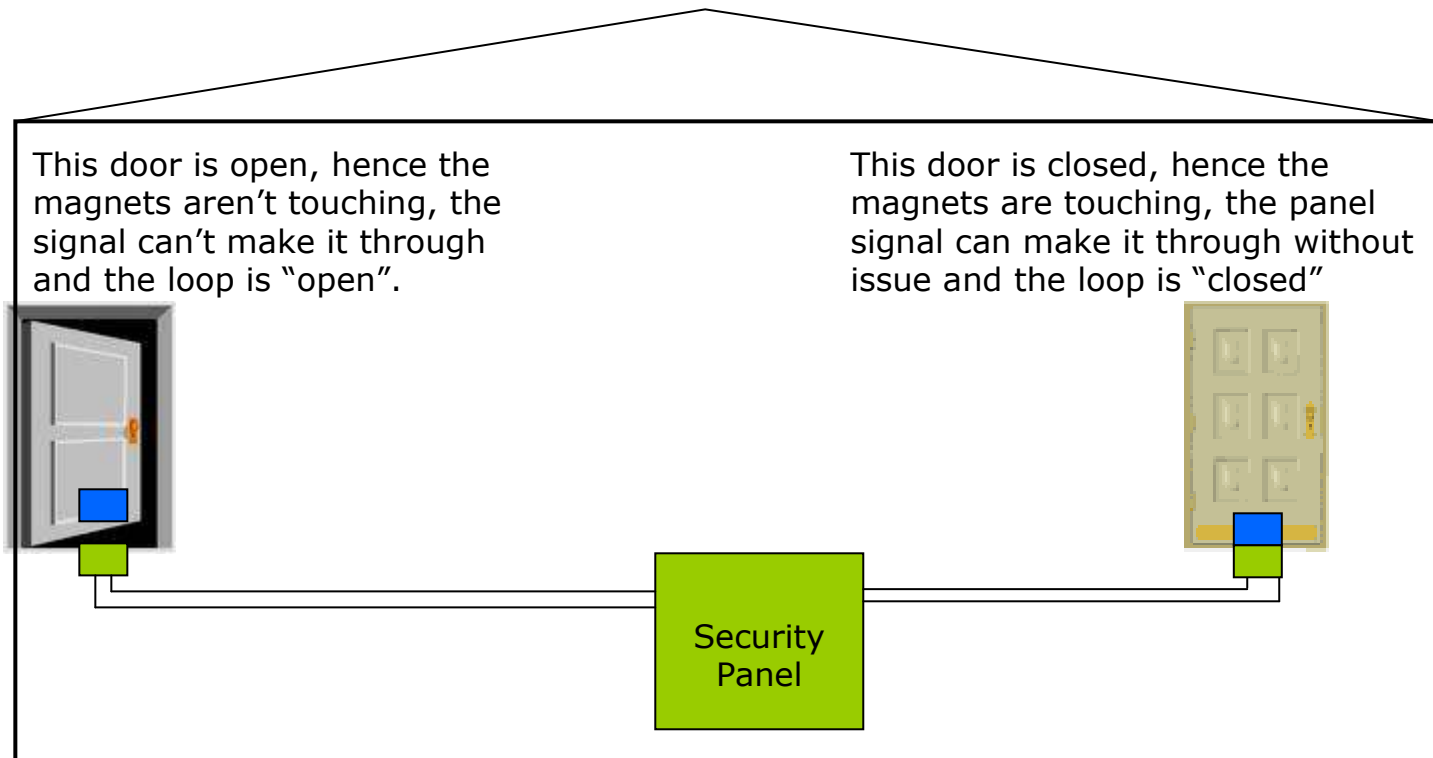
This door is open, hence the magnets aren’t touching, the signal can’t make it through and the loop is “open”.

This door is closed, hence the magnets are touching, the panel signal can make it through without issue and the loop is “closed”

Security Panel